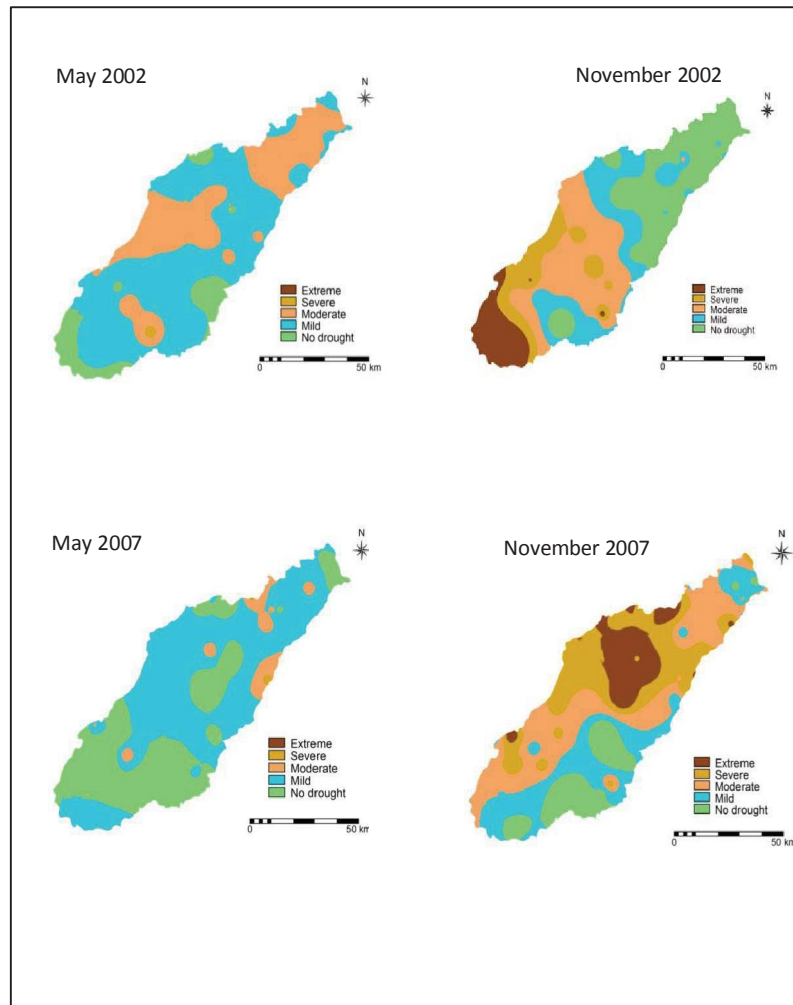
May 2002

N

Extreme
Severe
Moderate
Mild
No drought

0 50 km

November 2002

N

Extreme
Severe
Moderate
Mild
No drought

0 50 km

May 2007

N

Extreme
Severe
Moderate
Mild
No drought

0 50 km

November 2007

N

Extreme
Severe
Moderate
Mild
No drought

0 50 km